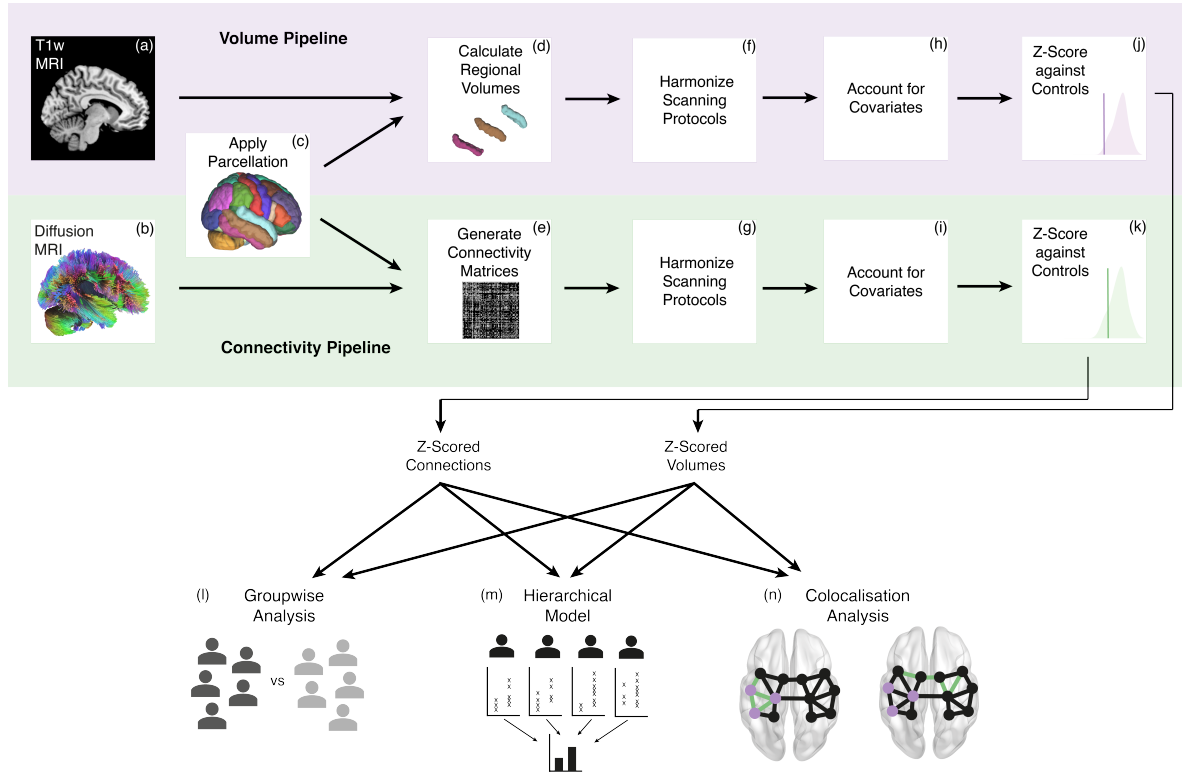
Volume Pipeline

T1w MRI (a)

Apply Parcellation (c)

Calculate Regional Volumes (d)

Harmonize Scanning Protocols (f)

Account for Covariates (h)

Z-Score against Controls (j)

Diffusion MRI (b)

Generate Connectivity Matrices (e)

Harmonize Scanning Protocols (g)

Account for Covariates (i)

Z-Score against Controls (k)

Connectivity Pipeline

Z-Scored Connections

Z-Scored Volumes

(l) Groupwise Analysis

vs

(m) Hierarchical Model

(n) Colocalisation Analysis